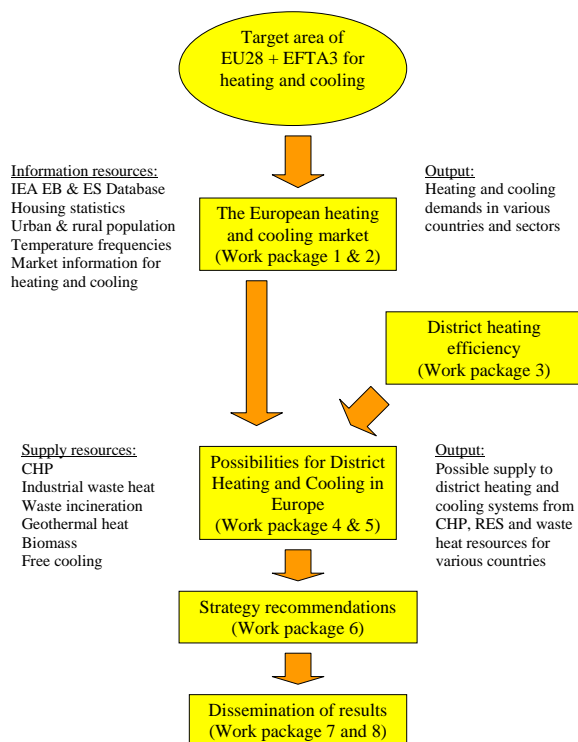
Target area of EU28 + EFTA3 for heating and cooling

Information resources:
IEA EB & ES Database
Housing statistics
Urban & rural population
Temperature frequencies
Market information for heating and cooling

The European heating and cooling market
(Work package 1 & 2)

Output:
Heating and cooling demands in various countries and sectors

District heating efficiency
(Work package 3)

Supply resources:
CHP
Industrial waste heat
Waste incineration
Geothermal heat
Biomass
Free cooling

Possibilities for District Heating and Cooling in Europe
(Work package 4 & 5)

Output:
Possible supply to district heating and cooling systems from CHP, RES and waste heat resources for various countries

Strategy recommendations
(Work package 6)

Dissemination of results
(Work package 7 and 8)